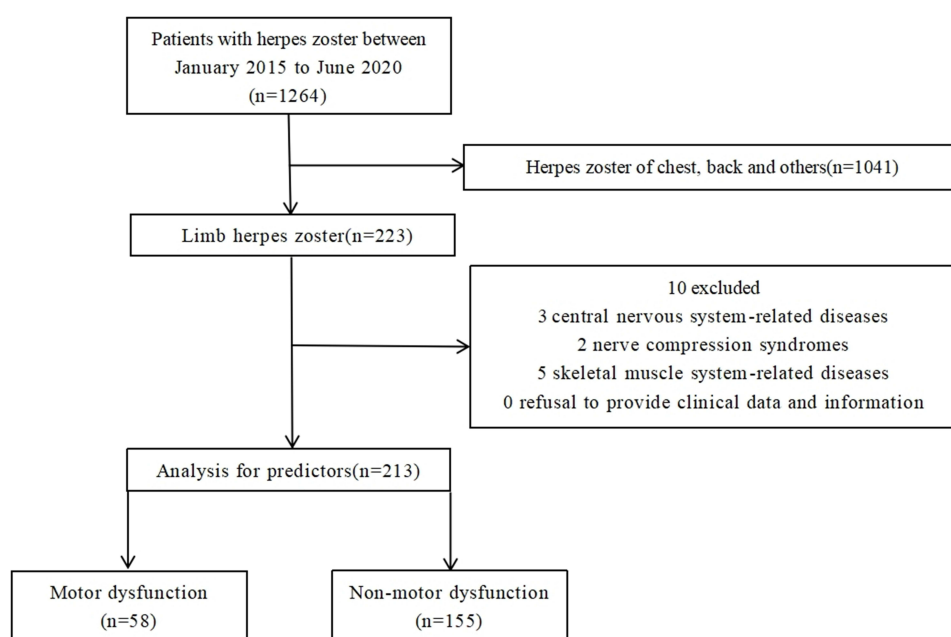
Patients with herpes zoster between January 2015 to June 2020 (n=1264)

Herpes zoster of chest, back and others(n=1041)

Limb herpes zoster(n=223)

10 excluded
3 central nervous system-related diseases
2 nerve compression syndromes
5 skeletal muscle system-related diseases
0 refusal to provide clinical data and information

Analysis for predictors(n=213)

Motor dysfunction (n=58)

Non-motor dysfunction (n=155)